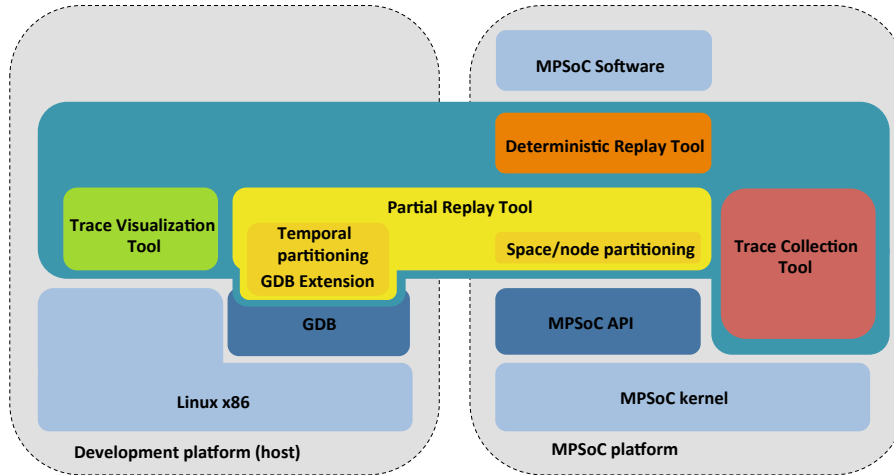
MPSoC Software

Deterministic Replay Tool

Trace Visualization Tool

Partial Replay Tool

Temporal partitioning

Space/node partitioning

GDB Extension

Trace Collection Tool

GDB

MPSoC API

Linux x86

MPSoC kernel

Development platform (host)

MPSoC platform